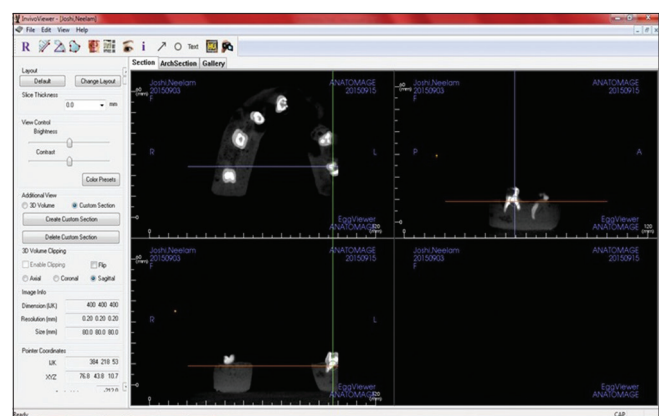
InvivoViewer - [Joshi,Neelam]

File Edit View Help

R i Text

Section ArchSection Gallery

Layout

Default Change Layout

Slice Thickness

0.0 mm

View Control

Brightness

Contrast

Color Presets

Additional View

3D Volume Custom Section

Create Custom Section

Delete Custom Section

3D Volume Clipping

Enable Clipping Flip

Axial Coronal Sagittal

Image Info

Dimension (IJK) 400 400 400

Resolution (mm) 0.20 0.20 0.20

Size (mm) 80.0 80.0 80.0

Pointer Coordinates

IJK 384 218 53

XYZ 76.8 43.8 10.7

Joshi,Neelam
20150903

ANATOMAGE
20150915

R

L

EggViewer
ANATOMAGE

Joshi,Neelam
20150903

ANATOMAGE
20150915

P

A

EggViewer
ANATOMAGE

Joshi,Neelam
20150903

ANATOMAGE
20150915

R

L

EggViewer
ANATOMAGE

Joshi,Neelam
20150903

ANATOMAGE
20150915

Ready

CAP